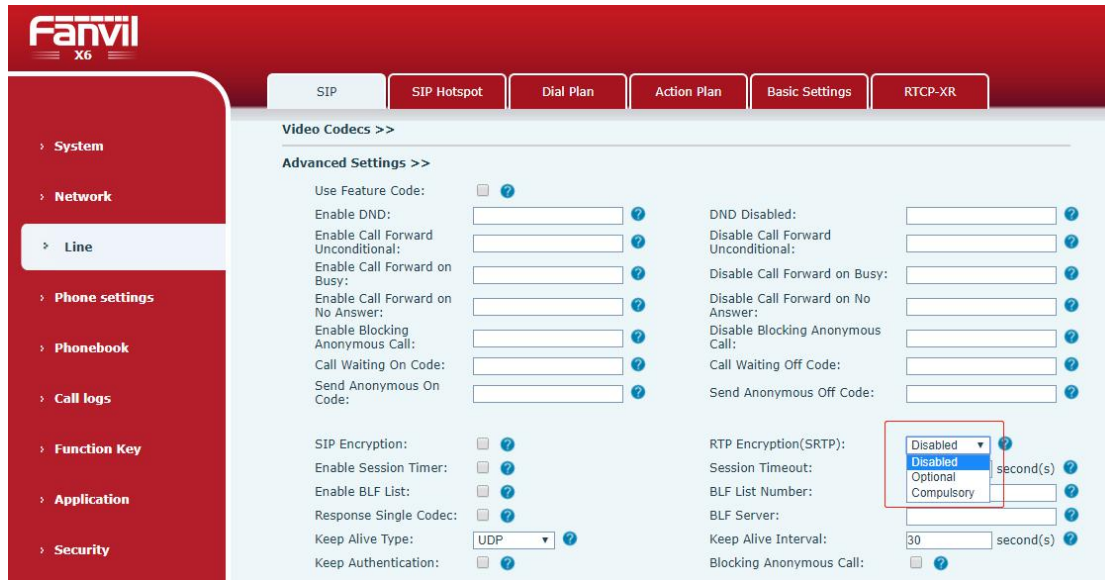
Fanvil
X6

› System
› Network
› Line
› Phone settings
› Phonebook
› Call logs
› Function Key
› Application
› Security

SIP | SIP Hotspot | Dial Plan | Action Plan | Basic Settings | RTCP-XR

Video Codecs >>

Advanced Settings >>

Use Feature Code:
Enable DND:
DND Disabled:
Enable Call Forward Unconditional:
Disable Call Forward Unconditional:
Enable Call Forward on Busy:
Disable Call Forward on Busy:
Enable Call Forward on No Answer:
Disable Call Forward on No Answer:
Enable Blocking Anonymous Call:
Disable Blocking Anonymous Call:
Call Waiting On Code:
Call Waiting Off Code:
Send Anonymous On Code:
Send Anonymous Off Code:

SIP Encryption:
RTP Encryption(SRTP): Disabled
Disabled
Optional
Compulsory
Enable Session Timer:
Session Timeout: second(s)
Enable BLF List:
BLF List Number:
Response Single Codec:
BLF Server:
Keep Alive Type: UDP
Keep Alive Interval: 30 second(s)
Keep Authentication:
Blocking Anonymous Call: